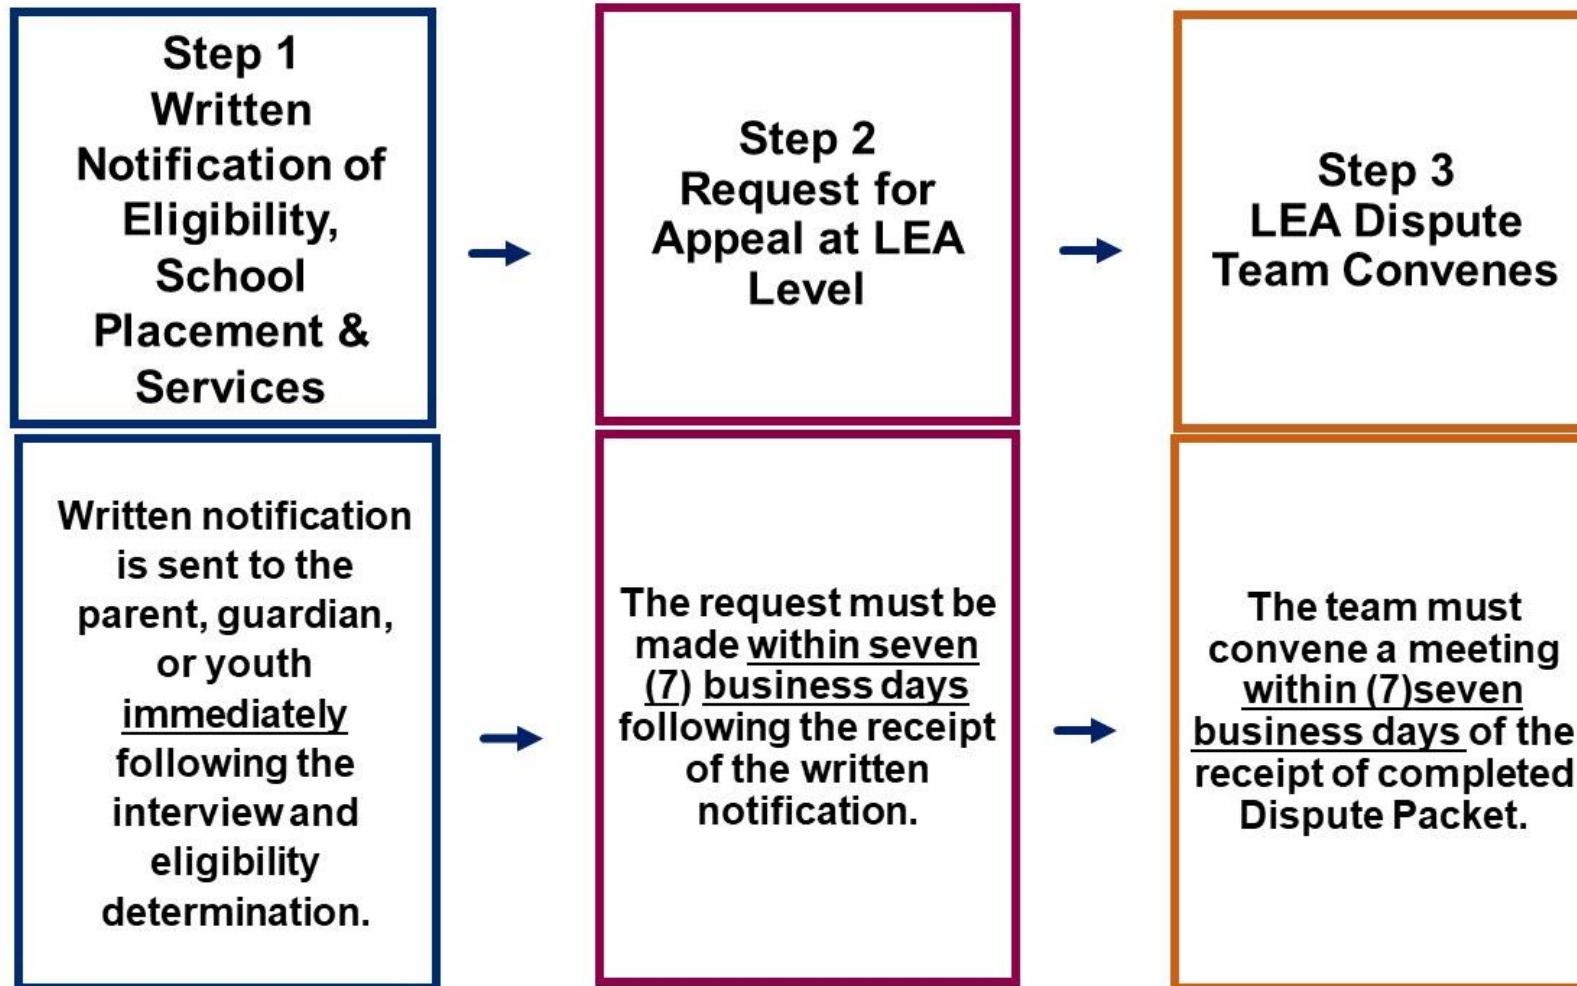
Step 1
Written Notification of Eligibility, School Placement & Services

Step 2
Request for Appeal at LEA Level

Step 3
LEA Dispute Team Convenes

Written notification is sent to the parent, guardian, or youth immediately following the interview and eligibility determination.

The request must be made within seven (7) business days following the receipt of the written notification.

The team must convene a meeting within (7)seven business days of the receipt of completed Dispute Packet.